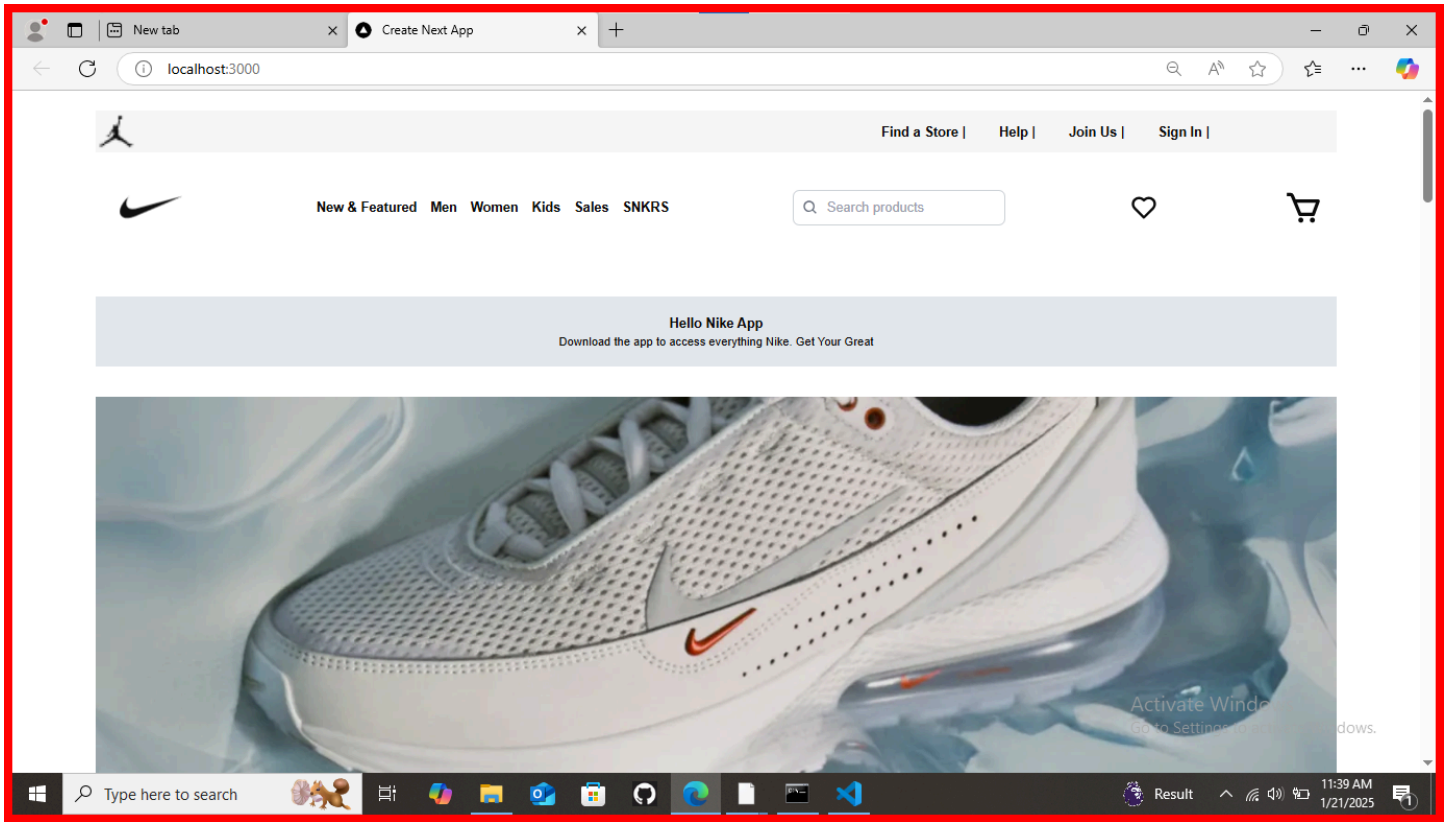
New tab
Create Next App
localhost:3000

Find a Store | Help | Join Us | Sign In |

New & Featured Men Women Kids Sales SNKRS
Search products

Hello Nike App
Download the app to access everything Nike. Get Your Great

Activate Windo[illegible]
Go to Settings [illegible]dows.

Type here to search
Result
11:39 AM
1/21/2025